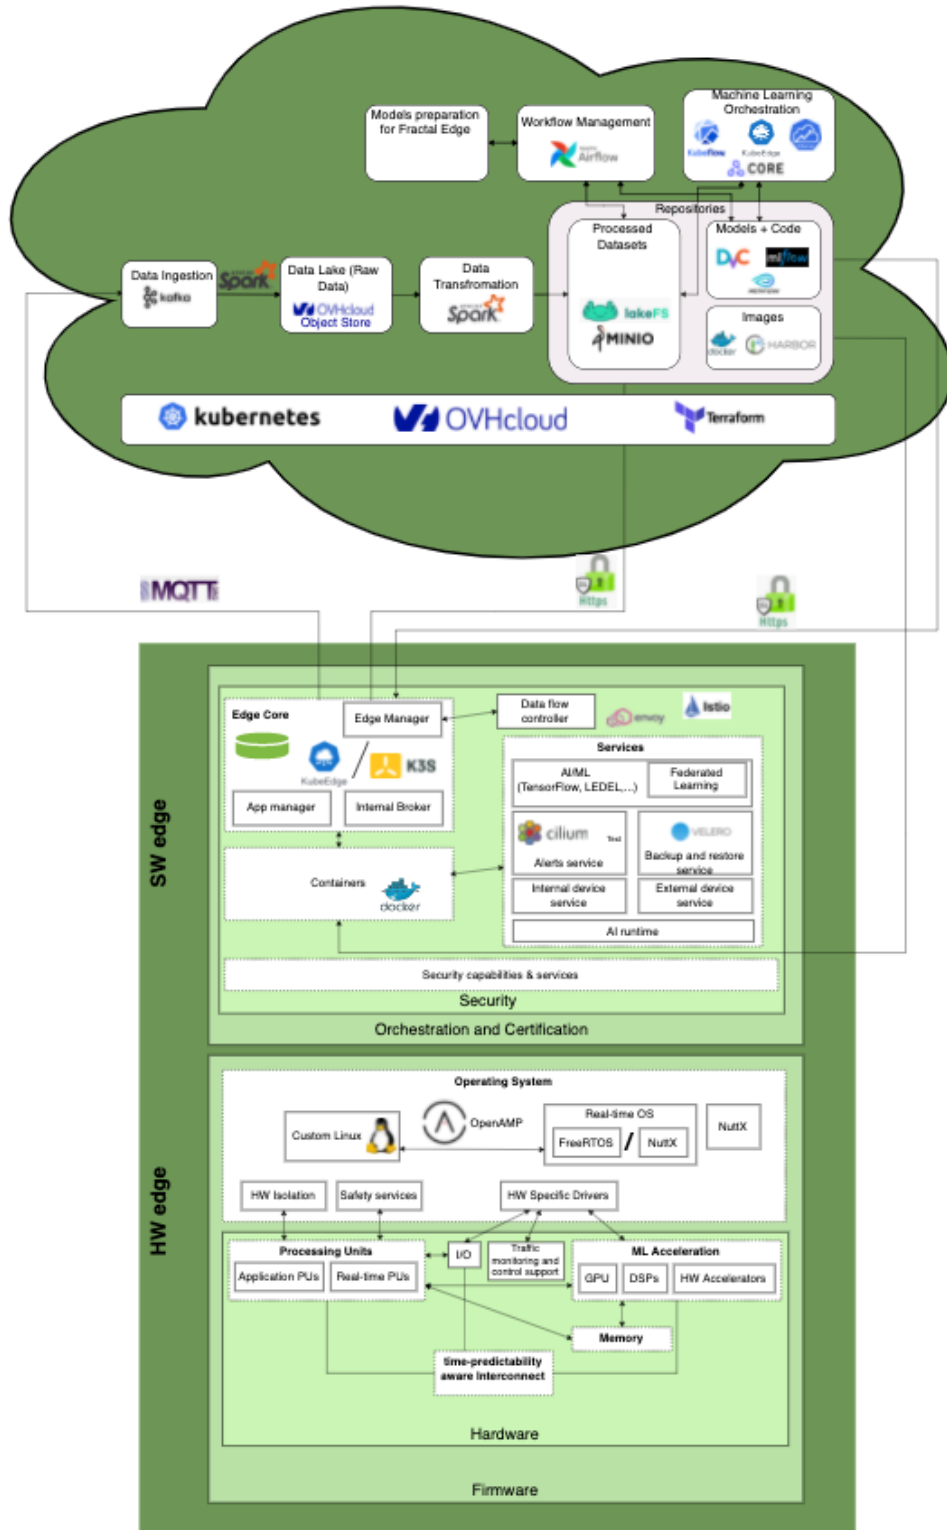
Models preparation for Fractal Edge

Workflow Management

Airflow

Machine Learning Orchestration

Kubeflow

KubeEdge

CORE

Repositories

Processed Datasets

lakeFS

MINIO

Models + Code

DVC

mlflow

Images

docker

HARBOR

Data Ingestion

kafka

Spark

Data Lake (Raw Data)

OVHcloud Object Store

Data Transformation

Spark

kubernetes

OVHcloud

Terraform

MQTT

https

https

SW edge

Edge Core

Edge Manager

KubeEdge

K3S

App manager

Internal Broker

Data flow controller

envoy

Istio

Services

AI/ML (TensorFlow, LEDEL,...)

Federated Learning

cilium

Alerts service

VELERO

Backup and restore service

Internal device service

External device service

AI runtime

Containers

docker

Security capabilities & services

Security

Orchestration and Certification

HW edge

Operating System

Custom Linux

OpenAMP

Real-time OS

FreeRTOS

NuttX

NuttX

HW Isolation

Safety services

HW Specific Drivers

Processing Units

Application PUs

Real-time PUs

I/O

Traffic monitoring and control support

ML Acceleration

GPU

DSPs

HW Accelerators

Memory

time-predictability aware interconnect

Hardware

Firmware